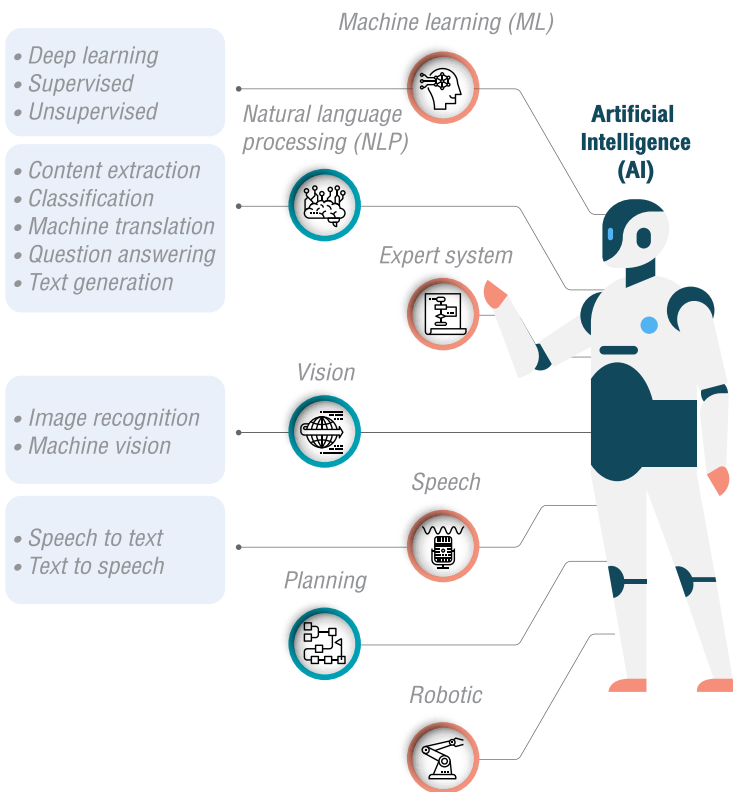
Machine learning (ML)

• Deep learning
• Supervised
• Unsupervised

Artificial Intelligence (AI)

Natural language processing (NLP)

• Content extraction
• Classification
• Machine translation
• Question answering
• Text generation

Expert system

Vision

• Image recognition
• Machine vision

Speech

• Speech to text
• Text to speech

Planning

Robotic